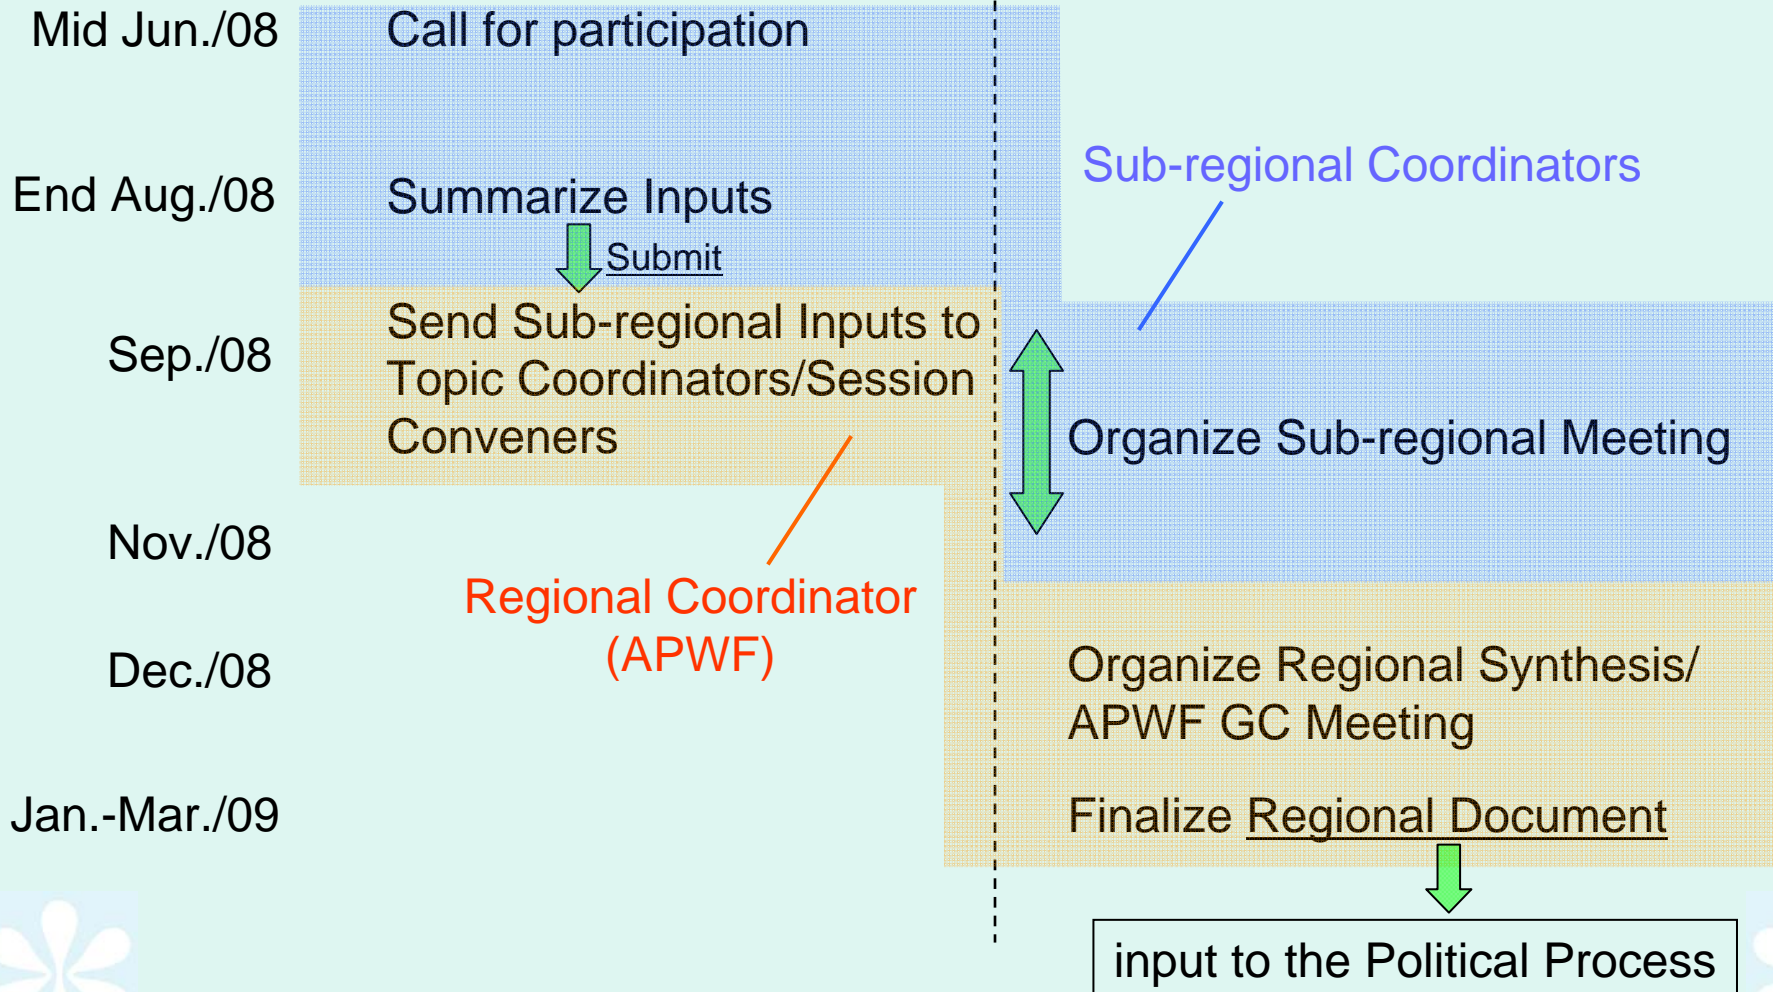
Mid Jun./08

Call for participation

End Aug./08

Summarize Inputs

Submit

Sep./08

Send Sub-regional Inputs to Topic Coordinators/Session Conveners

Sub-regional Coordinators

Organize Sub-regional Meeting

Nov./08

Regional Coordinator (APWF)

Dec./08

Organize Regional Synthesis/ APWF GC Meeting

Jan.-Mar./09

Finalize Regional Document

input to the Political Process